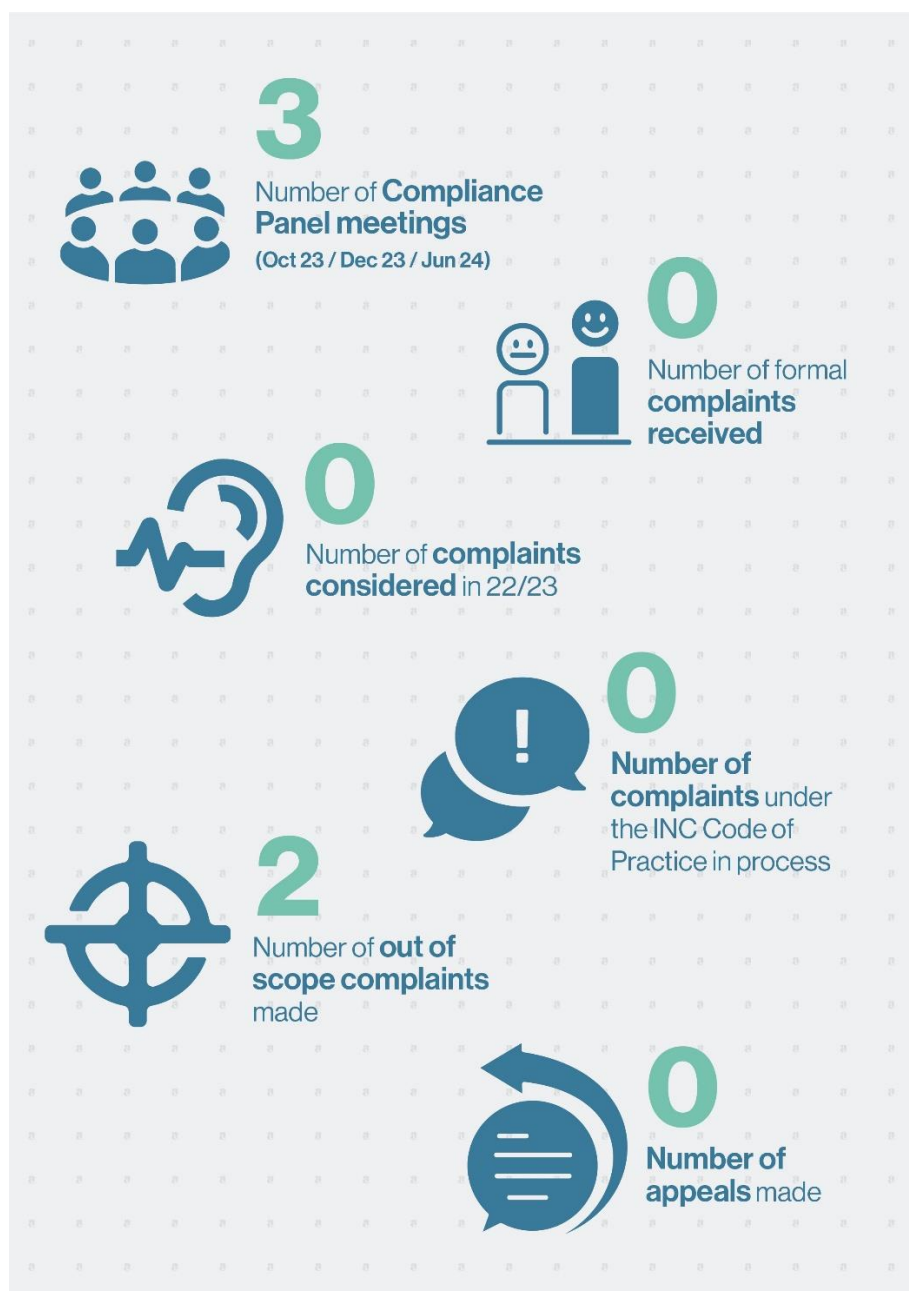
3
Number of Compliance Panel meetings
(Oct 23 / Dec 23 / Jun 24)

0
Number of formal complaints received

0
Number of complaints considered in 22/23

0
Number of complaints under the INC Code of Practice in process

2
Number of out of scope complaints made

0
Number of appeals made